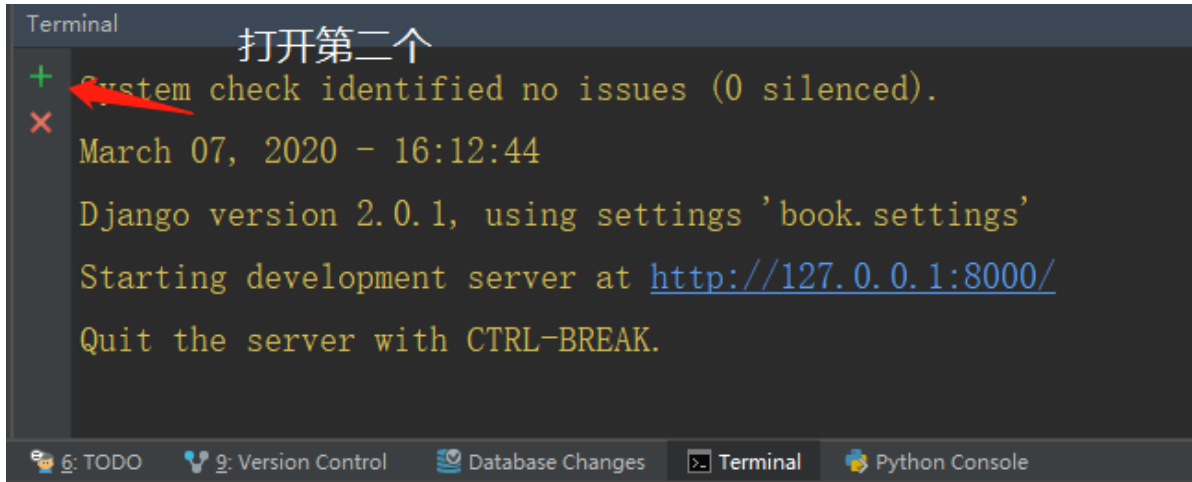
Terminal

打开第二个

System check identified no issues (0 silenced).

March 07, 2020 - 16:12:44

Django version 2.0.1, using settings 'book.settings'

Starting development server at http://127.0.0.1:8000/

Quit the server with CTRL-BREAK.

6: TODO 9: Version Control Database Changes Terminal Python Console